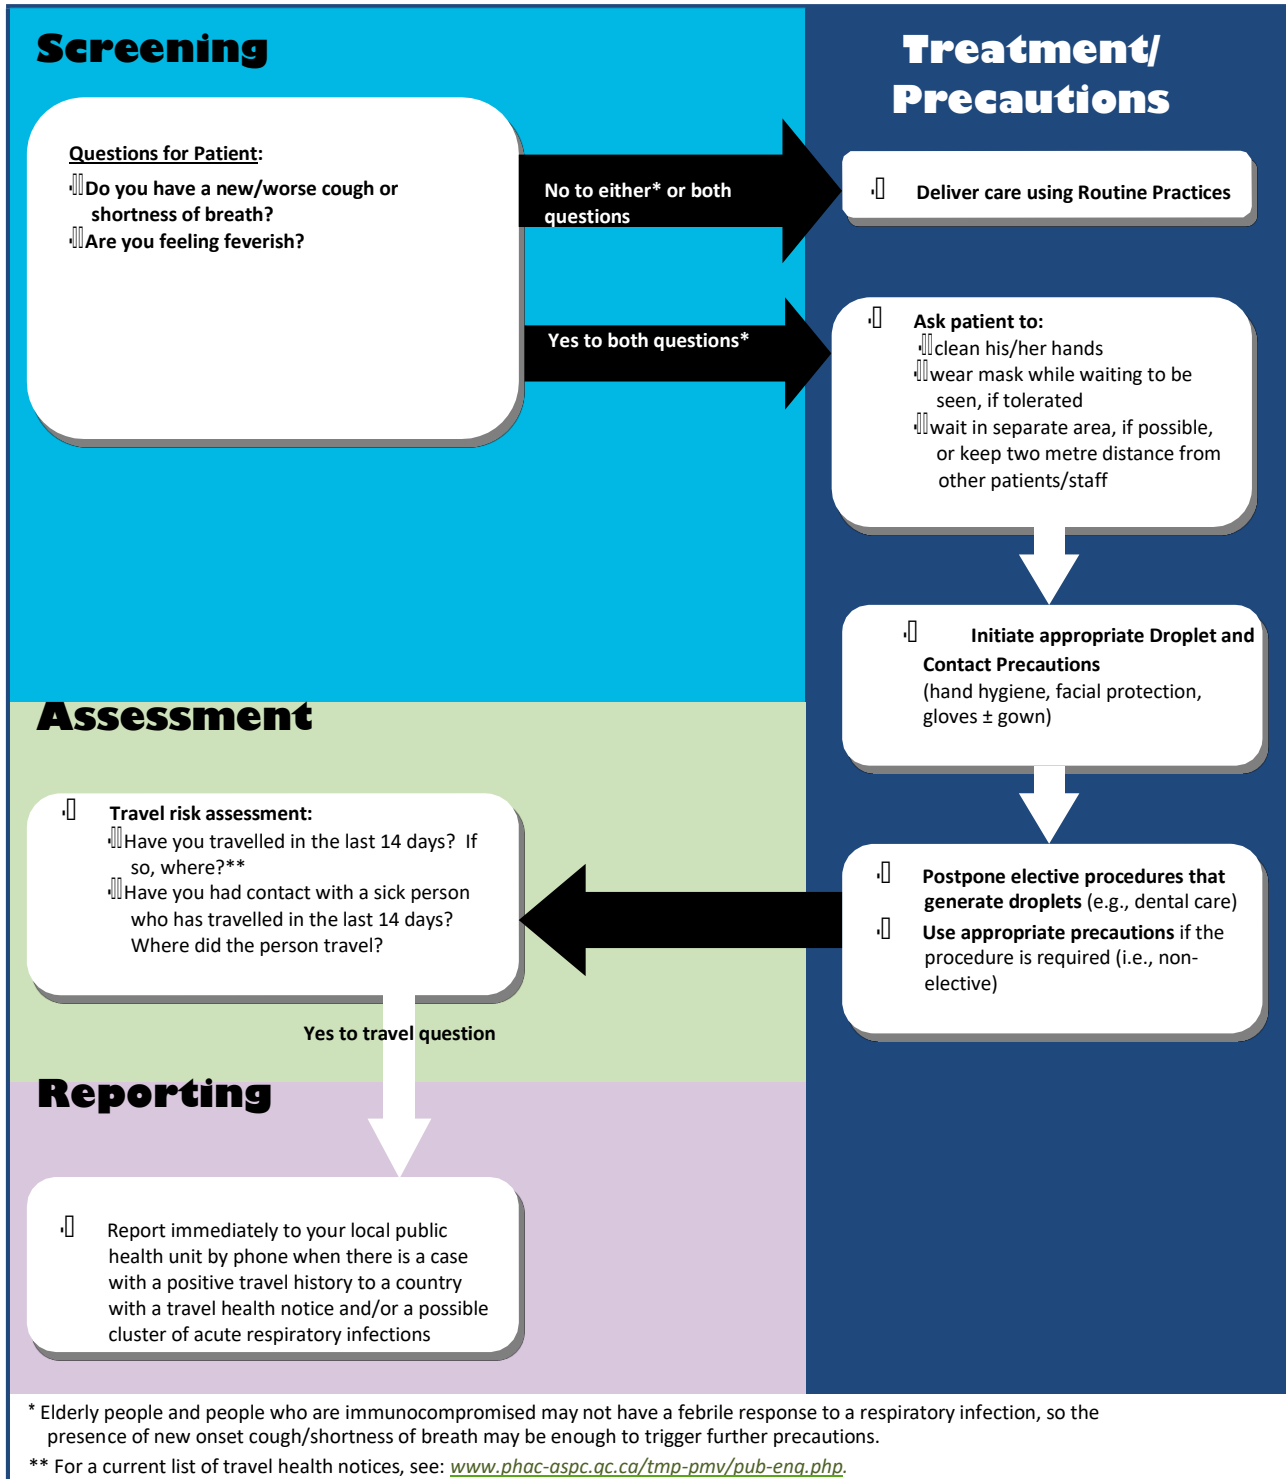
Screening

Treatment/ Precautions

Questions for Patient:

Do you have a new/worse cough or shortness of breath?

Are you feeling feverish?

No to either* or both questions

Deliver care using Routine Practices

Yes to both questions*

Ask patient to:

clean his/her hands

wear mask while waiting to be seen, if tolerated

wait in separate area, if possible, or keep two metre distance from other patients/staff

Initiate appropriate Droplet and Contact Precautions (hand hygiene, facial protection, gloves ± gown)

Assessment

Travel risk assessment:

Have you travelled in the last 14 days? If so, where?**

Have you had contact with a sick person who has travelled in the last 14 days? Where did the person travel?

Postpone elective procedures that generate droplets (e.g., dental care)

Use appropriate precautions if the procedure is required (i.e., non-elective)

Yes to travel question

Reporting

Report immediately to your local public health unit by phone when there is a case with a positive travel history to a country with a travel health notice and/or a possible cluster of acute respiratory infections

* Elderly people and people who are immunocompromised may not have a febrile response to a respiratory infection, so the presence of new onset cough/shortness of breath may be enough to trigger further precautions.

** For a current list of travel health notices, see: www.phac-aspc.gc.ca/tmp-pmv/pub-eng.php.